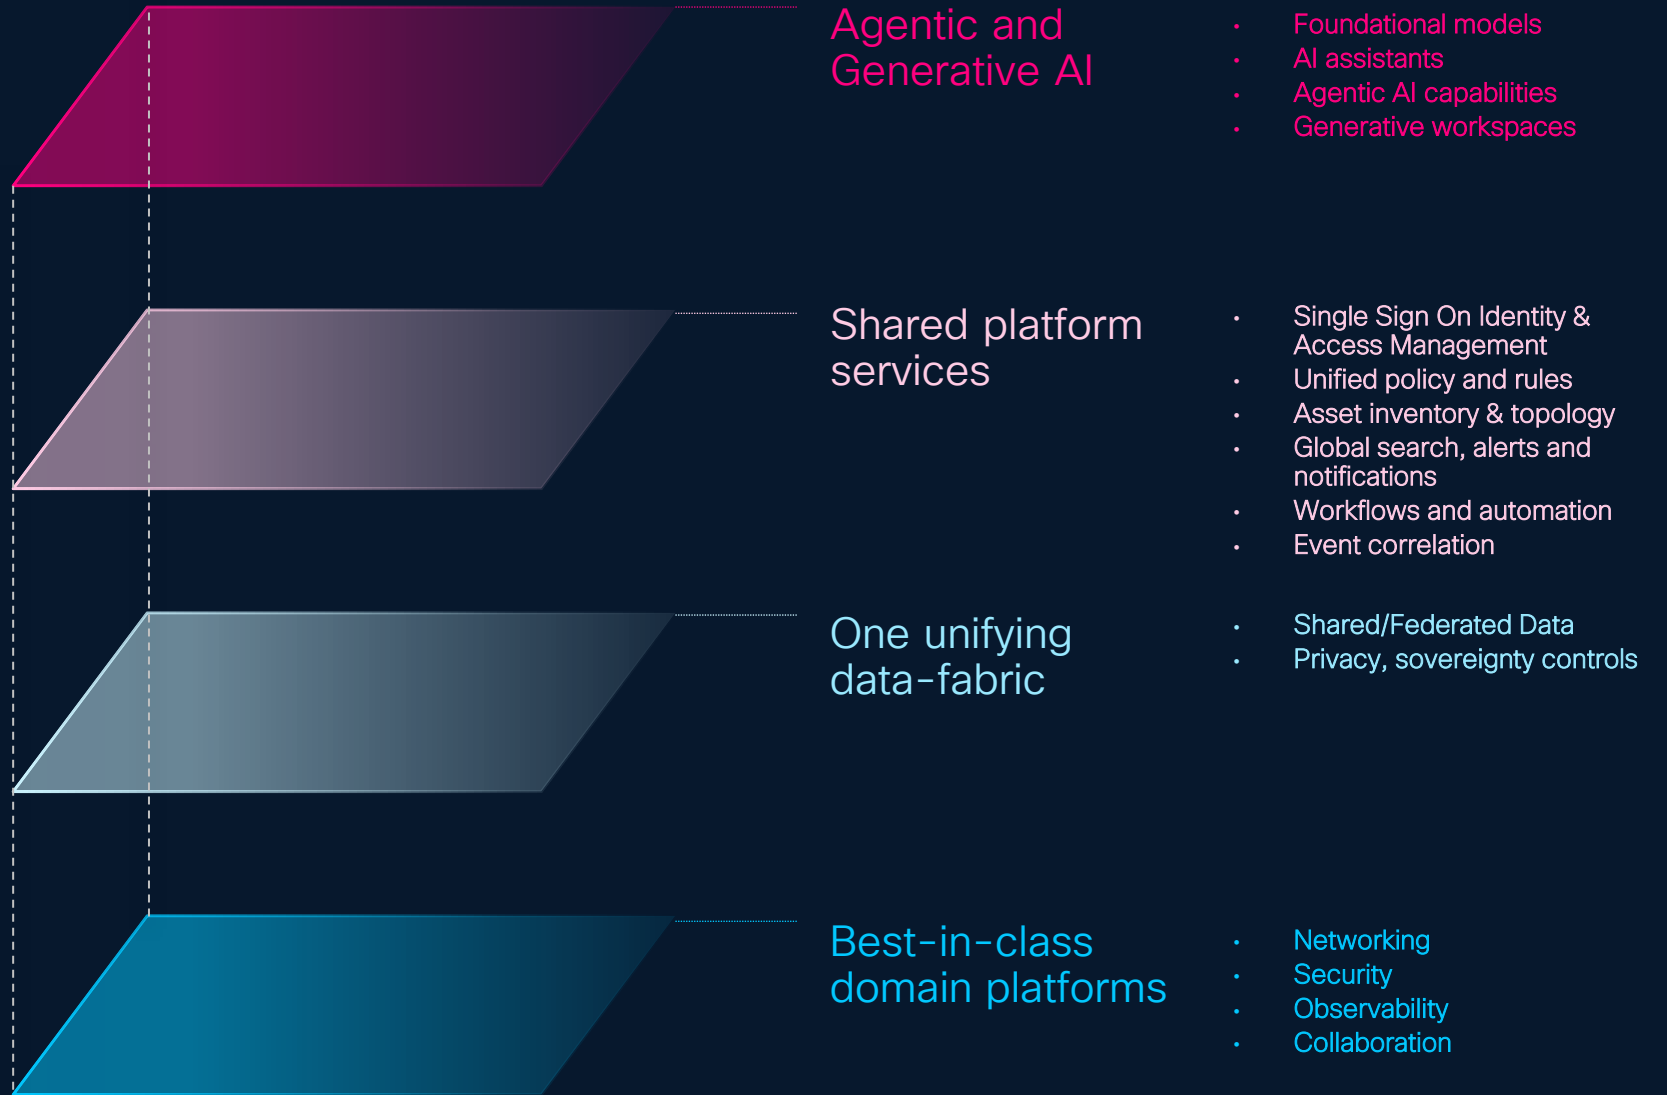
Agentic and Generative AI

- Foundational models
- AI assistants
- Agentic AI capabilities
- Generative workspaces

Shared platform services

- Single Sign On Identity & Access Management
- Unified policy and rules
- Asset inventory & topology
- Global search, alerts and notifications
- Workflows and automation
- Event correlation

One unifying data-fabric

- Shared/Federated Data
- Privacy, sovereignty controls

Best-in-class domain platforms

- Networking
- Security
- Observability
- Collaboration